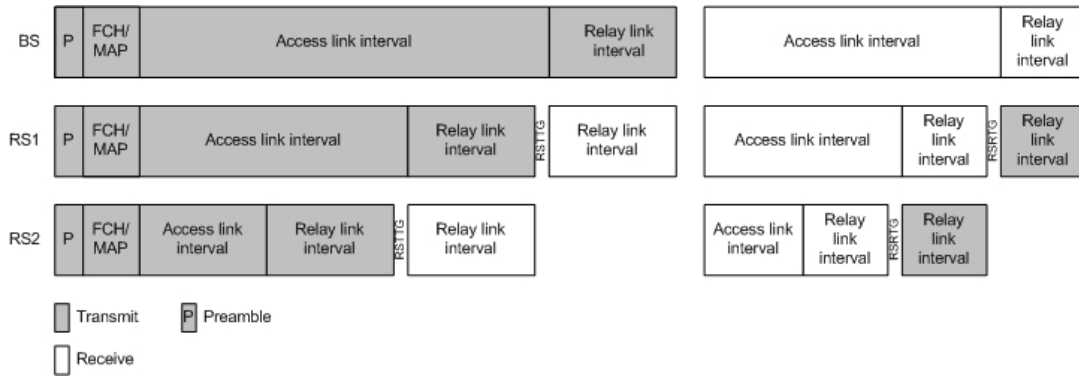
BS P FCH/ MAP Access link interval Relay link interval Access link interval Relay link interval

RS1 P FCH/ MAP Access link interval Relay link interval RSTTG Relay link interval Access link interval Relay link interval RSRTG Relay link interval

RS2 P FCH/ MAP Access link interval Relay link interval RSTTG Relay link interval Access link interval Relay link interval RSRTG Relay link interval

Transmit P Preamble

Receive